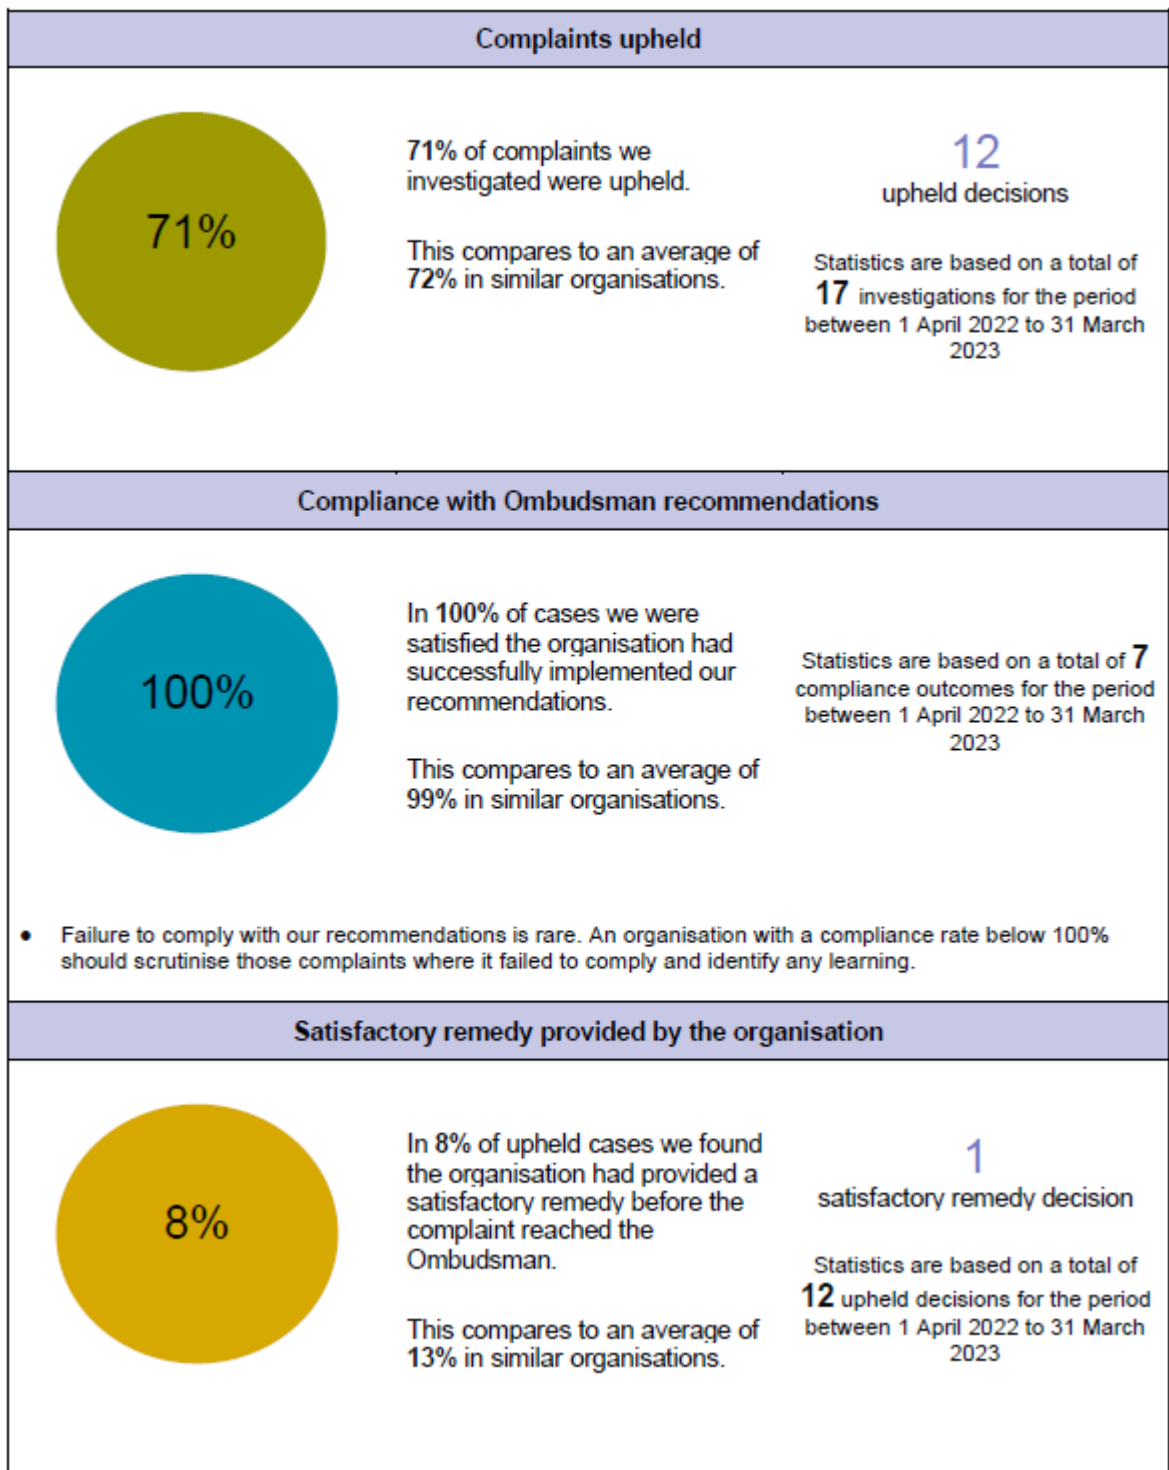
Complaints upheld

71%

71% of complaints we investigated were upheld.

This compares to an average of 72% in similar organisations.

12
upheld decisions

Statistics are based on a total of 17 investigations for the period between 1 April 2022 to 31 March 2023

Compliance with Ombudsman recommendations

100%

In 100% of cases we were satisfied the organisation had successfully implemented our recommendations.

This compares to an average of 99% in similar organisations.

Statistics are based on a total of 7 compliance outcomes for the period between 1 April 2022 to 31 March 2023

• Failure to comply with our recommendations is rare. An organisation with a compliance rate below 100% should scrutinise those complaints where it failed to comply and identify any learning.

Satisfactory remedy provided by the organisation

8%

In 8% of upheld cases we found the organisation had provided a satisfactory remedy before the complaint reached the Ombudsman.

This compares to an average of 13% in similar organisations.

1
satisfactory remedy decision

Statistics are based on a total of 12 upheld decisions for the period between 1 April 2022 to 31 March 2023